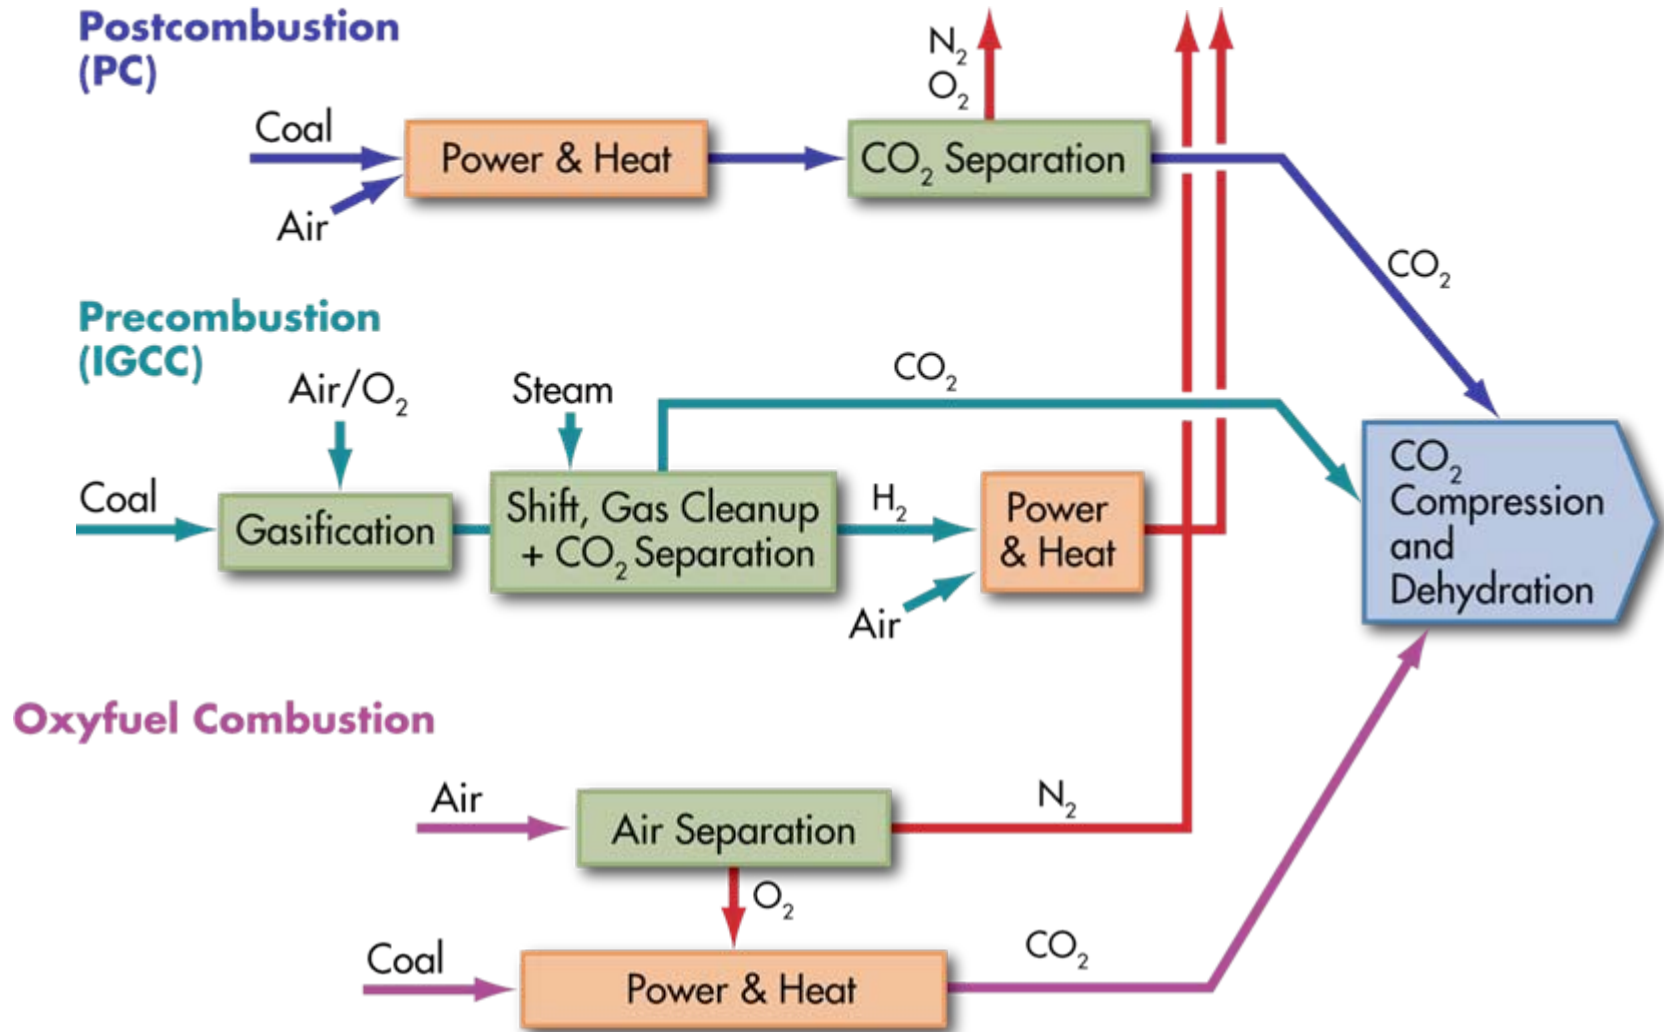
Postcombustion (PC)

$N_2$
$O_2$

Coal

Power & Heat

$CO_2$ Separation

Air

$CO_2$

Precombustion (IGCC)

$CO_2$

Air/$O_2$

Steam

Coal

Gasification

Shift, Gas Cleanup + $CO_2$ Separation

$H_2$

Power & Heat

Air

$CO_2$ Compression and Dehydration

Oxyfuel Combustion

Air

Air Separation

$N_2$

$O_2$

Coal

Power & Heat

$CO_2$